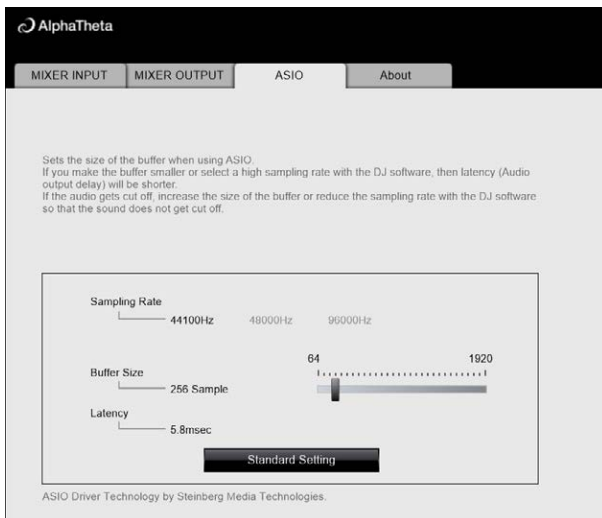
AlphaTheta

MIXER INPUT
MIXER OUTPUT
ASIO
About

Sets the size of the buffer when using ASIO.
If you make the buffer smaller or select a high sampling rate with the DJ software, then latency (Audio output delay) will be shorter.
If the audio gets cut off, increase the size of the buffer or reduce the sampling rate with the DJ software so that the sound does not get cut off.

Sampling Rate
44100Hz
48000Hz
96000Hz

64
1920

Buffer Size
256 Sample

Latency
5.8msec

Standard Setting

ASIO Driver Technology by Steinberg Media Technologies.